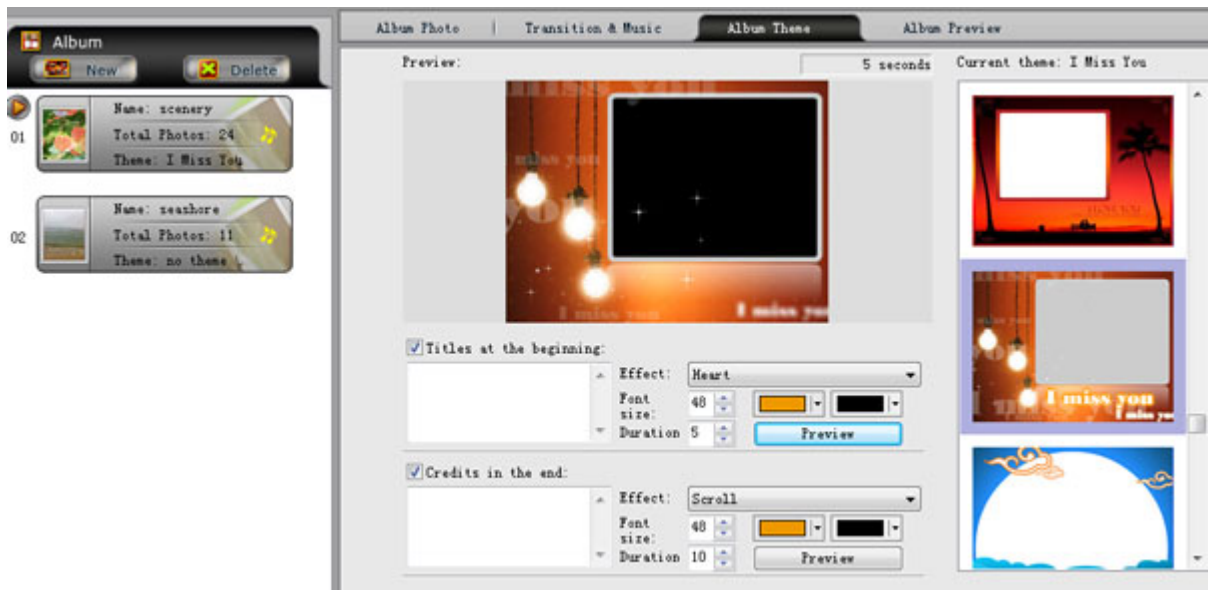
Album
New
Delete
01
Name: scenery
Total Photos: 24
Theme: I Miss You
02
Name: seashore
Total Photos: 11
Theme: no theme

Album Photo | Transition & Music | Album Theme | Album Preview

Preview:
5 seconds
I miss you
I miss you

Titles at the beginning:
Effect: Heart
Font size: 48
Duration 5
Preview

Credits in the end:
Effect: Scroll
Font size: 48
Duration 10
Preview

Current theme: I Miss You
I miss you
I miss you